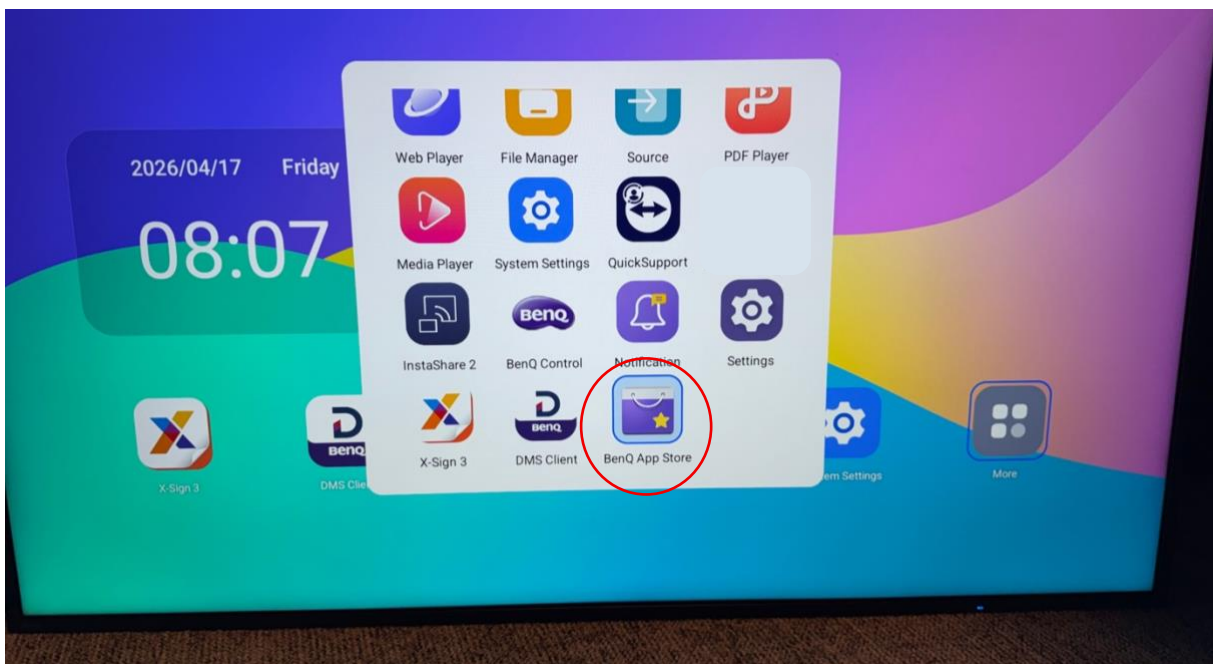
2026/04/17 Friday

08:07

Web Player
File Manager
Source
PDF Player
Media Player
System Settings
QuickSupport
InstaShare 2
BenQ
BenQ Control
Notification
Settings
X-Sign 3
BenQ
DMS Client
BenQ App Store

X-Sign 3
BenQ
DMS Clie
em Settings
More